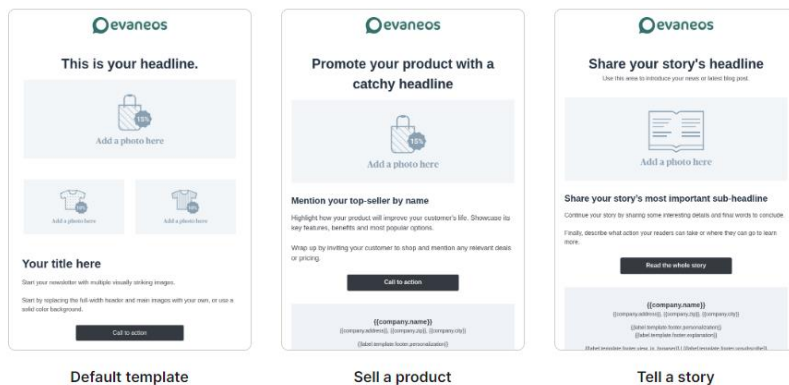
evaneos

This is your headline.

15%

Add a photo here

15%

Add a photo here

15%

Add a photo here

Your title here

Start your newsletter with multiple visually striking images.

Start by replacing the full-width header and main images with your own, or use a solid color background.

Call to action

Default template

evaneos

Promote your product with a catchy headline

15%

Add a photo here

Mention your top-seller by name

Highlight how your product will improve your customer's life. Showcase its key features, benefits and most popular options.

Wrap up by inviting your customer to shop and mention any relevant deals or pricing.

Call to action

{{company.name}}

{{company.address}}, {{company.zip}}, {{company.city}}

{{label.template.footer.personalization}}

Sell a product

evaneos

Share your story's headline

Use this area to introduce your news or latest blog post.

Add a photo here

Share your story's most important sub-headline

Continue your story by sharing some interesting details and final words to conclude.

Finally, describe what action your readers can take or where they can go to learn more.

Read the whole story

{{company.name}}

{{company.address}}, {{company.zip}}, {{company.city}}

{{label.template.footer.personalization}}
{{label.template.footer.explanation}}

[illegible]

Tell a story